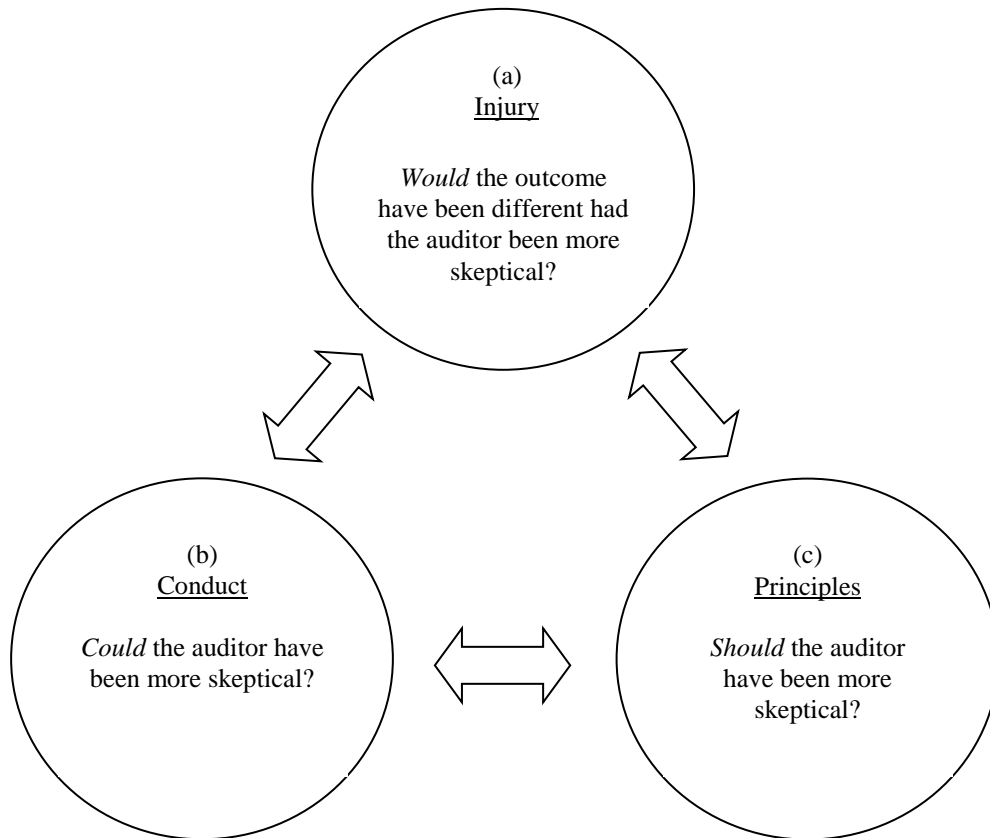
(a)
Injury

Would the outcome have been different had the auditor been more skeptical?

(b)
Conduct

Could the auditor have been more skeptical?

(c)
Principles

Should the auditor have been more skeptical?